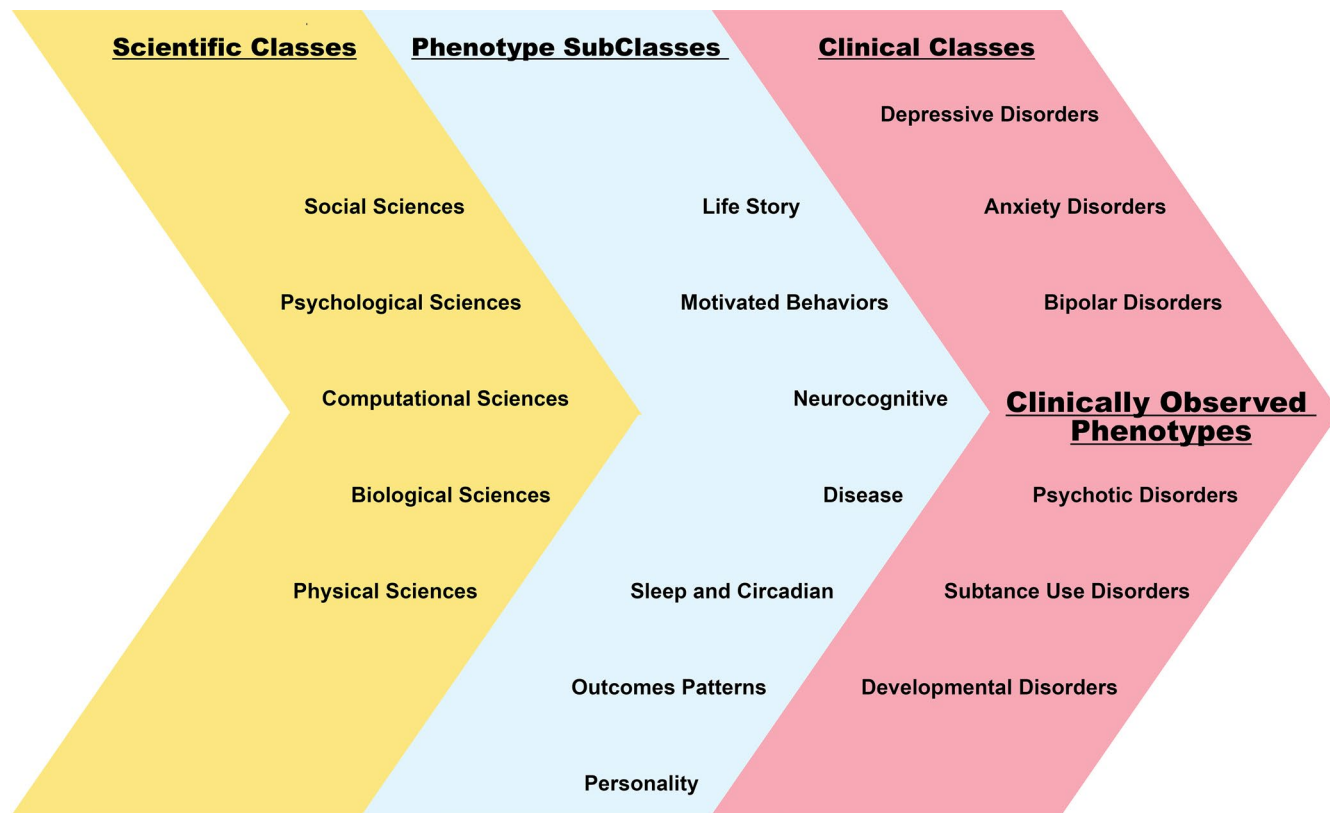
Scientific Classes

Social Sciences

Psychological Sciences

Computational Sciences

Biological Sciences

Physical Sciences

Phenotype SubClasses

Life Story

Motivated Behaviors

Neurocognitive

Disease

Sleep and Circadian

Outcomes Patterns

Personality

Clinical Classes

Depressive Disorders

Anxiety Disorders

Bipolar Disorders

Clinically Observed Phenotypes

Psychotic Disorders

Subtance Use Disorders

Developmental Disorders